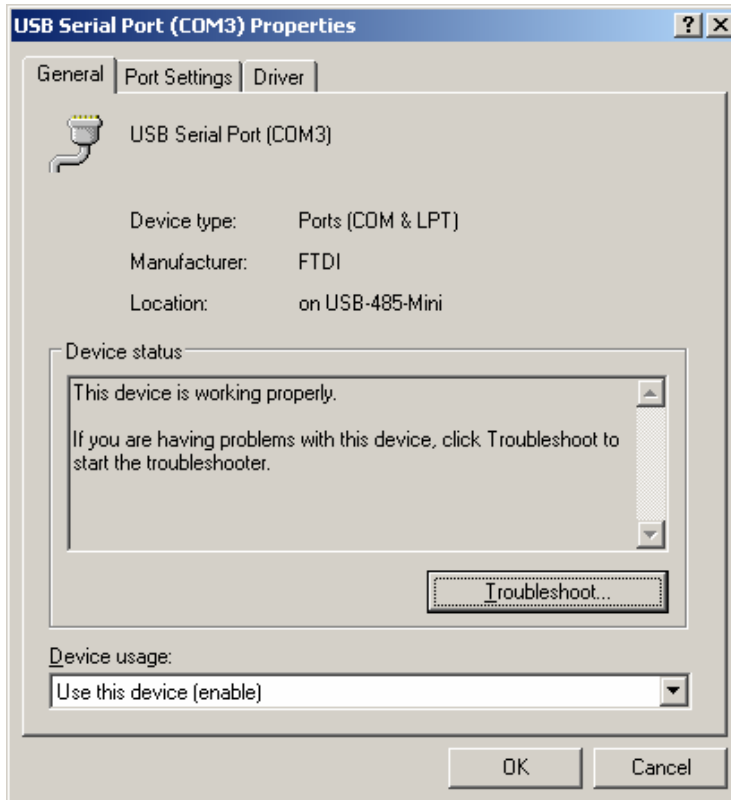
USB Serial Port (COM3) Properties

?
X

General
Port Settings
Driver

USB Serial Port (COM3)

Device type: Ports (COM & LPT)

Manufacturer: FTDI

Location: on USB-485-Mini

Device status

This device is working properly.

If you are having problems with this device, click Troubleshoot to start the troubleshooter.

Troubleshoot...

Device usage:

Use this device (enable)

OK
Cancel